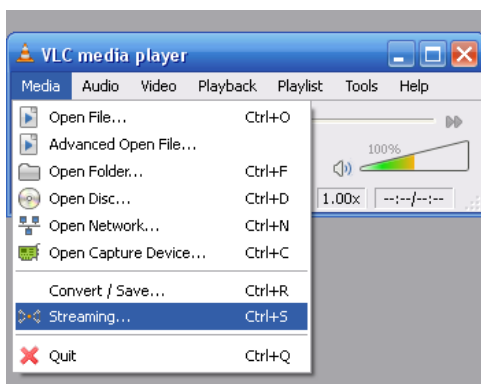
VLC media player

Media Audio Video Playback Playlist Tools Help

Open File... Ctrl+O
Advanced Open File...
Open Folder... Ctrl+F
Open Disc... Ctrl+D
Open Network... Ctrl+N
Open Capture Device... Ctrl+C
Convert / Save... Ctrl+R
Streaming... Ctrl+S
Quit Ctrl+Q

100%
1.00x --:--/--:--